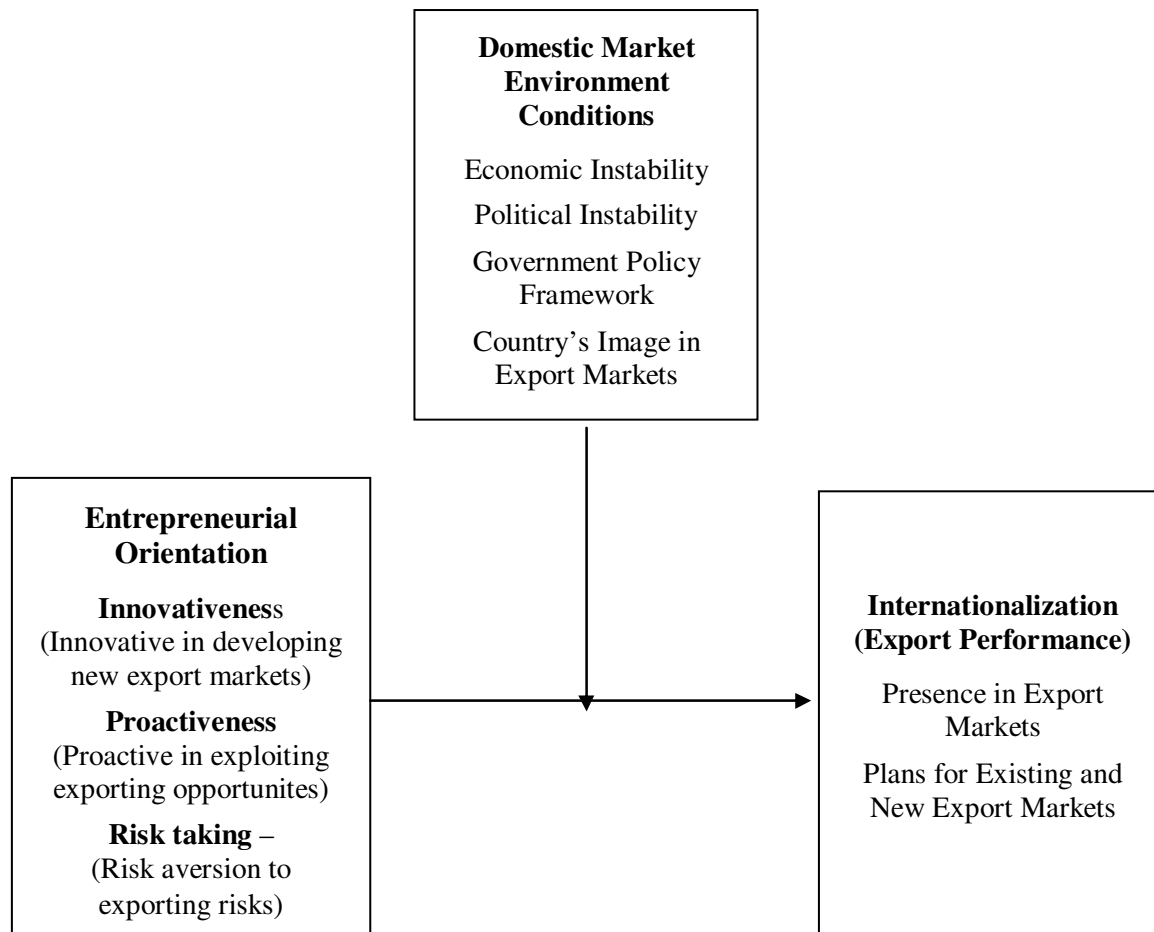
Domestic Market Environment Conditions

Economic Instability

Political Instability

Government Policy Framework

Country's Image in Export Markets

Entrepreneurial Orientation

Innovativeness (Innovative in developing new export markets)

Proactiveness (Proactive in exploiting exporting opportunites)

Risk taking – (Risk aversion to exporting risks)

Internationalization (Export Performance)

Presence in Export Markets

Plans for Existing and New Export Markets